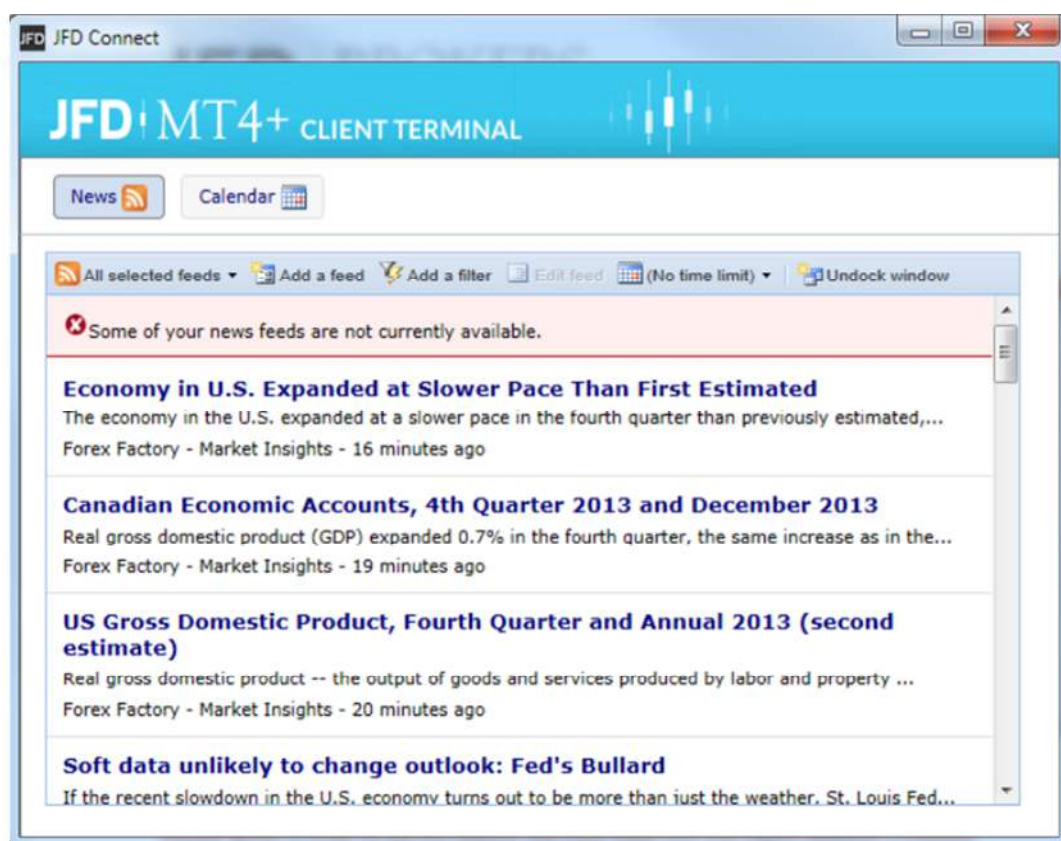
JFD JFD Connect

JFD | MT4+ CLIENT TERMINAL

News

Calendar

All selected feeds ▾ Add a feed Add a filter Edit feed (No time limit) ▾ Undock window

Some of your news feeds are not currently available.

Economy in U.S. Expanded at Slower Pace Than First Estimated
The economy in the U.S. expanded at a slower pace in the fourth quarter than previously estimated,...
Forex Factory - Market Insights - 16 minutes ago

Canadian Economic Accounts, 4th Quarter 2013 and December 2013
Real gross domestic product (GDP) expanded 0.7% in the fourth quarter, the same increase as in the...
Forex Factory - Market Insights - 19 minutes ago

US Gross Domestic Product, Fourth Quarter and Annual 2013 (second estimate)
Real gross domestic product -- the output of goods and services produced by labor and property ...
Forex Factory - Market Insights - 20 minutes ago

Soft data unlikely to change outlook: Fed's Bullard
If the recent slowdown in the U.S. economy turns out to be more than just the weather, St. Louis Fed...